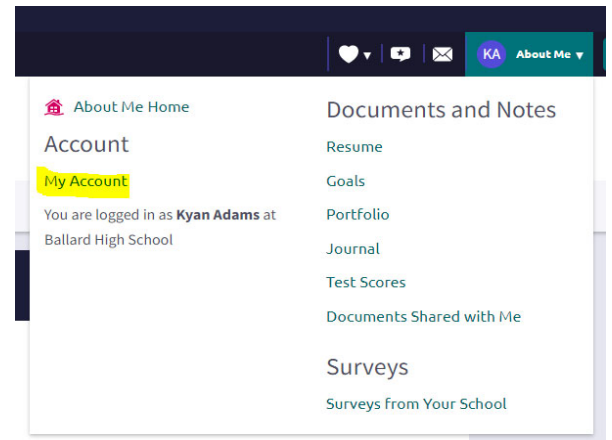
KA About Me

About Me Home

Account

My Account

You are logged in as **Kyan Adams** at Ballard High School

Documents and Notes

Resume

Goals

Portfolio

Journal

Test Scores

Documents Shared with Me

Surveys

Surveys from Your School